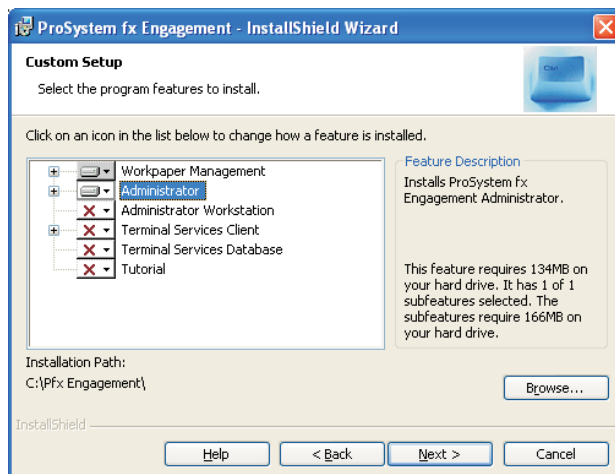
ProSystem fx Engagement - InstallShield Wizard

Custom Setup

Select the program features to install.

Ctrl

Click on an icon in the list below to change how a feature is installed.

Workpaper Management
Administrator
Administrator Workstation
Terminal Services Client
Terminal Services Database
Tutorial

Feature Description

Installs ProSystem fx Engagement Administrator.

This feature requires 134MB on your hard drive. It has 1 of 1 subfeatures selected. The subfeatures require 166MB on your hard drive.

Installation Path:
C:\Pfx Engagement\

Browse...

InstallShield

Help

< Back

Next >

Cancel